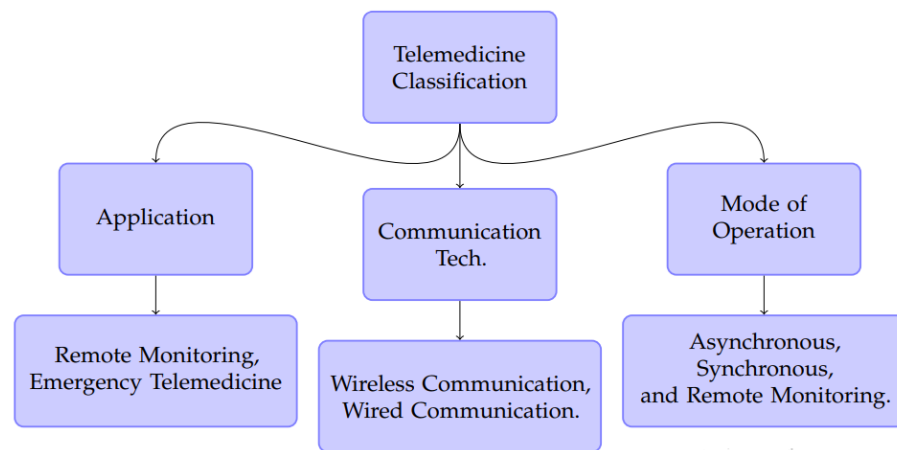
Telemedicine Classification

Application

Communication Tech.

Mode of Operation

Remote Monitoring, Emergency Telemedicine

Wireless Communication, Wired Communication.

Asynchronous, Synchronous, and Remote Monitoring.